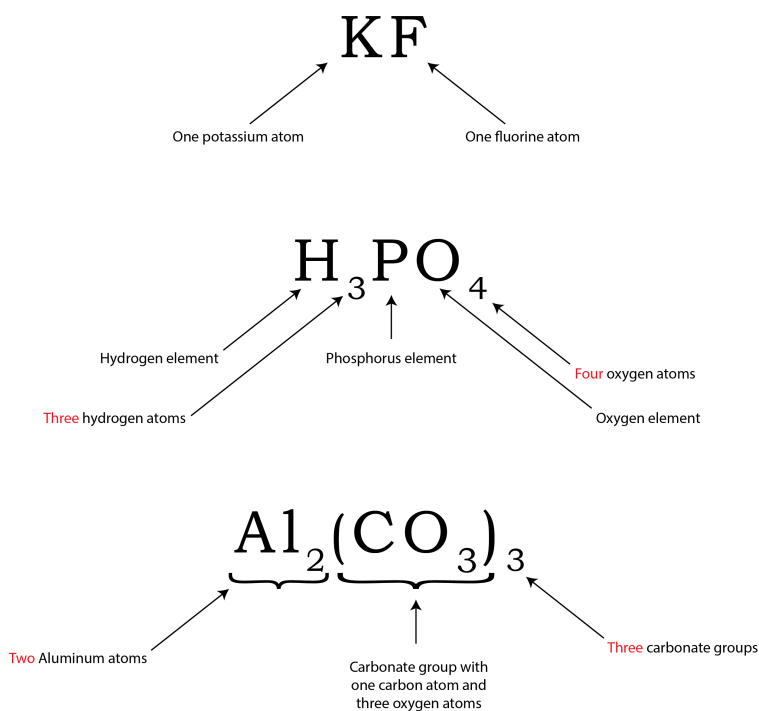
$KF$

One potassium atom

One fluorine atom

$H_3PO_4$

Hydrogen element

Phosphorus element

Four oxygen atoms

Three hydrogen atoms

Oxygen element

$Al_2(CO_3)_3$

Two Aluminum atoms

Carbonate group with one carbon atom and three oxygen atoms

Three carbonate groups